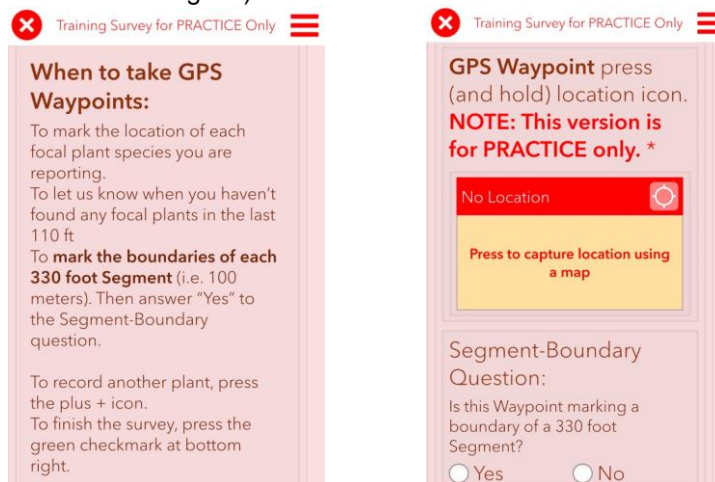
Training Survey for PRACTICE Only

When to take GPS Waypoints:

To mark the location of each focal plant species you are reporting.
To let us know when you haven't found any focal plants in the last 110 ft
To **mark the boundaries of each 330 foot Segment** (i.e. 100 meters). Then answer "Yes" to the Segment-Boundary question.

To record another plant, press the plus + icon.
To finish the survey, press the green checkmark at bottom right.

Training Survey for PRACTICE Only

**GPS Waypoint** press (and hold) location icon. **NOTE: This version is for PRACTICE only.** *

No Location

Press to capture location using a map

Segment-Boundary Question:

Is this Waypoint marking a boundary of a 330 foot Segment?

Yes No